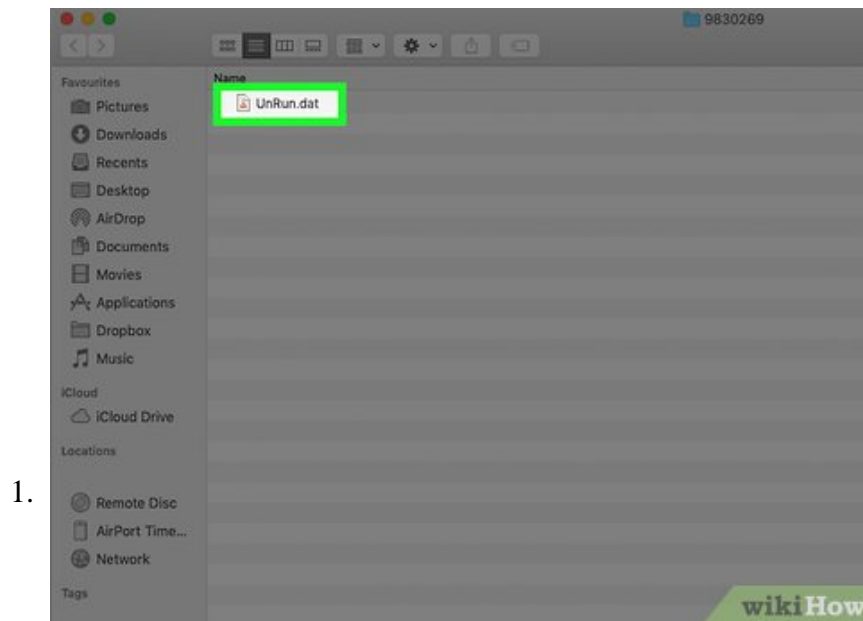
1.

9830269

Favourites
Pictures
Downloads
Recents
Desktop
AirDrop
Documents
Movies
Applications
Dropbox
Music
iCloud
iCloud Drive
Locations
Remote Disc
AirPort Time...
Network
Tags

Name
UnRun.dat

wikiHow